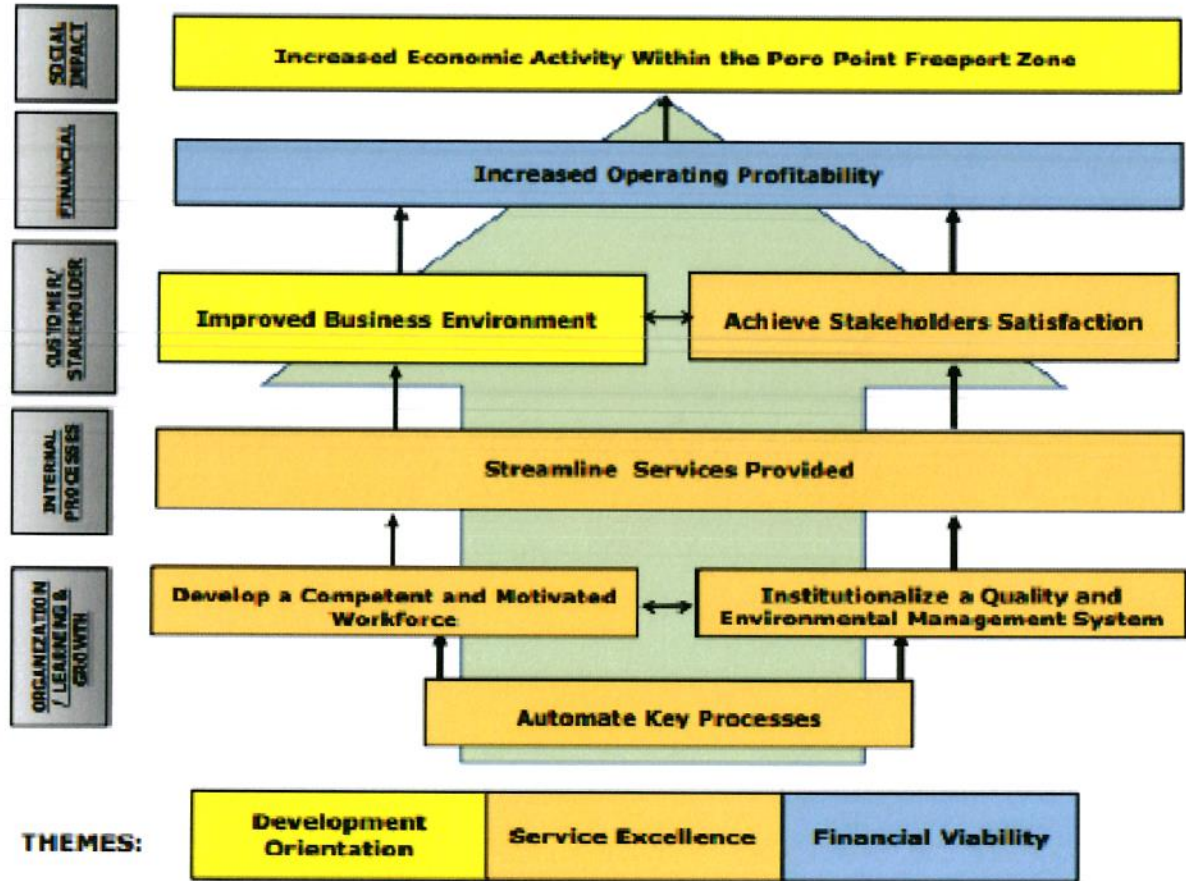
SOCIAL IMPACT

Increased Economic Activity Within the Poro Point Freeport Zone

FINANCIAL

Increased Operating Profitability

CUSTOMER/ STAKEHOLDER

Improved Business Environment

Achieve Stakeholders Satisfaction

INTERNAL PROCESSES

Streamline Services Provided

ORGANIZATION / LEARNING & GROWTH

Develop a Competent and Motivated Workforce

Institutionalize a Quality and Environmental Management System

Automate Key Processes

THEMES:

| Development Orientation | Service Excellence | Financial Viability |
|---|---|---|